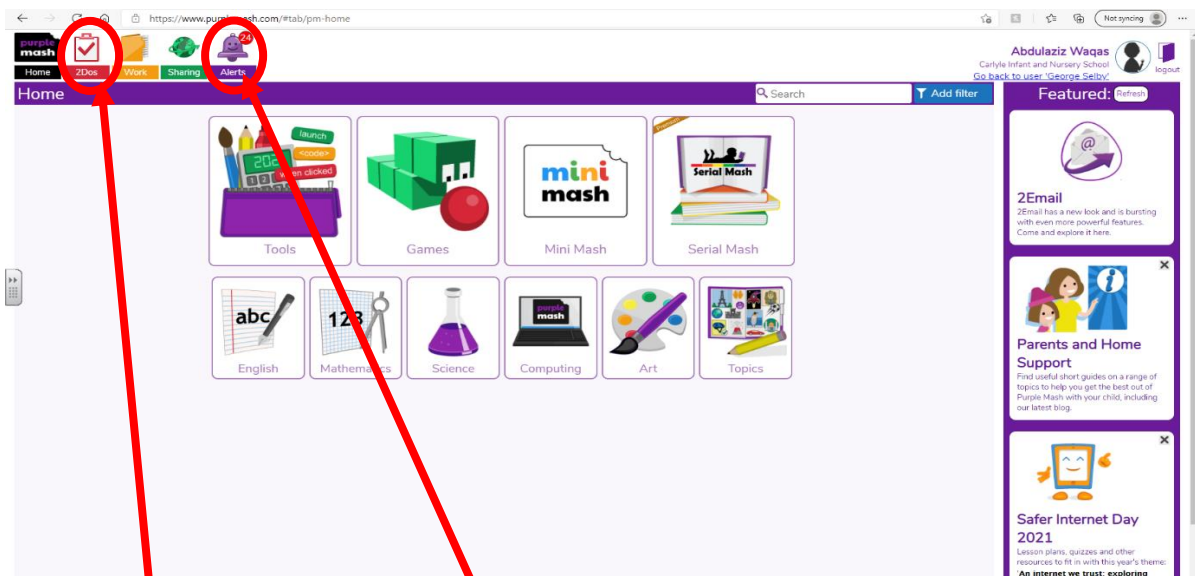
https://www.purplemash.com/#tab/pm-home

Not syncing

purple mash

Home 2Dos Work Sharing Alerts

24

Abdulaziz Waqas
Carlyle Infant and Nursery School
Go back to user 'George Selby'
logout

Home

Search

Add filter

Featured: Refresh

launch
<code>
when clicked

Tools

Games

mini mash

Mini Mash

Serial Mash

Serial Mash

abc

English

123

Mathematics

Science

purple mash

Computing

Art

Topics

2Email
2Email has a new look and is bursting with even more powerful features. Come and explore it here.

Parents and Home Support
Find useful short guides on a range of topics to help you get the best out of Purple Mash with your child, including our latest blog.

Safer Internet Day 2021
Lesson plans, quizzes and other resources to fit in with this year's theme: 'An internet we trust: exploring